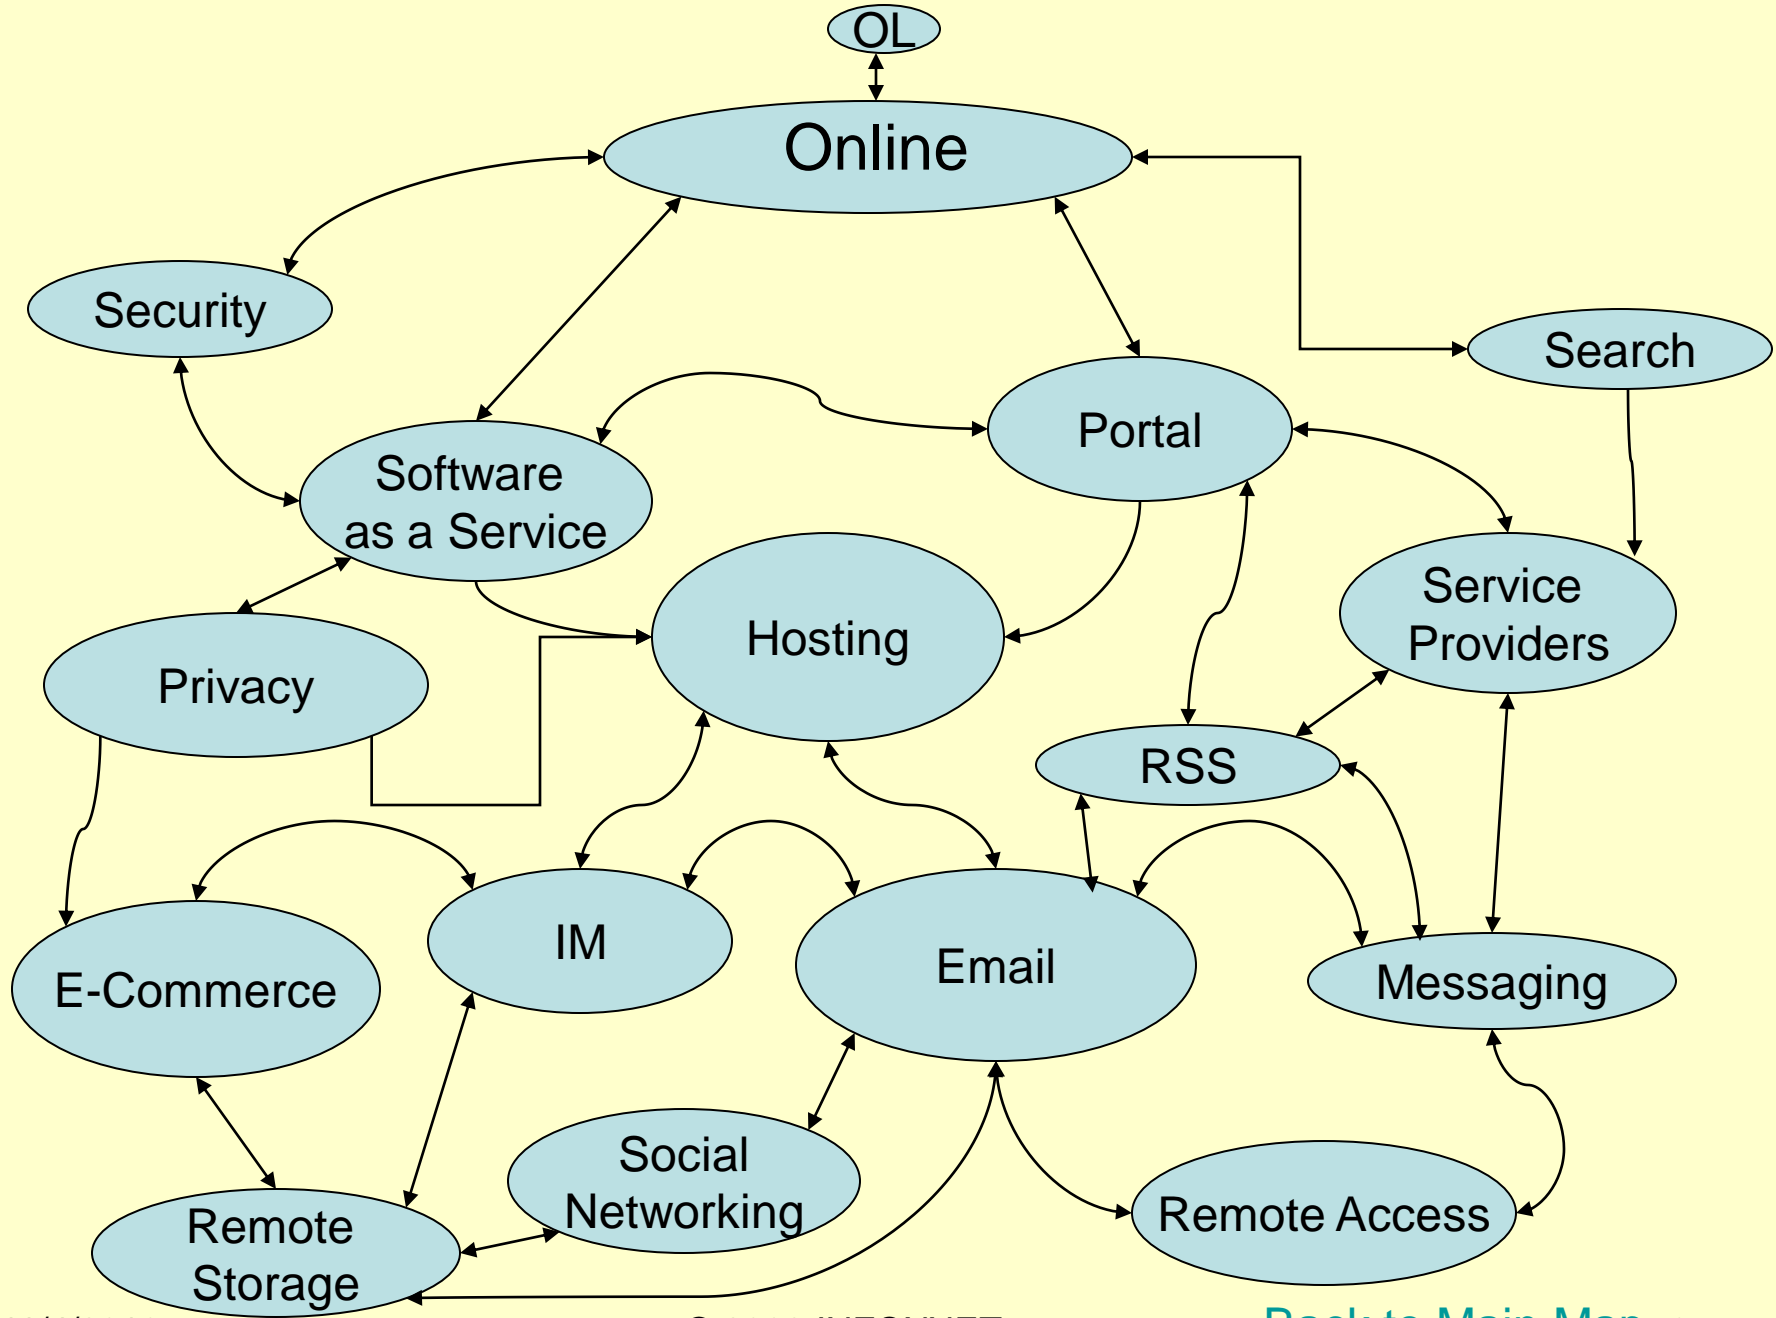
OL

Online

Security

Search

Portal

Software as a Service

Service Providers

Hosting

Privacy

RSS

IM

E-Commerce

Email

Messaging

Social Networking

Remote Storage

Remote Access

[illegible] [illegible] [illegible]

Back to Main Map